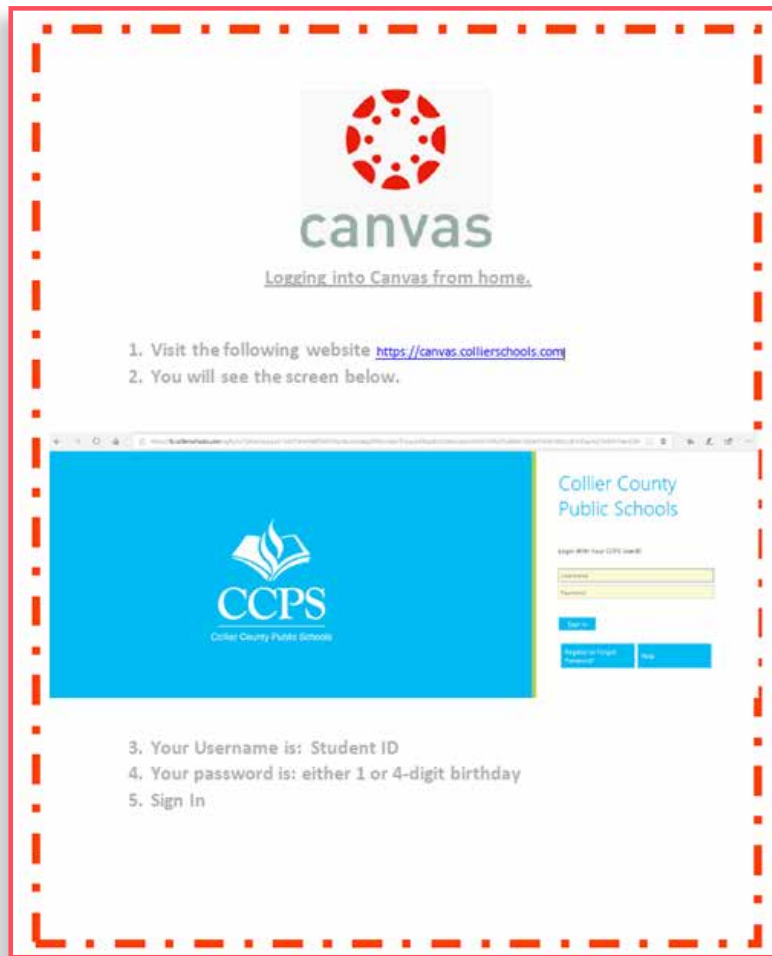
canvas

Logging into Canvas from home.

1. Visit the following website https://canvas.collierschools.com
2. You will see the screen below.

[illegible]

CCPS
Collier County Public Schools

Collier County Public Schools

Login With Your CCPS UserID

Username
Password

Sign In

Register or Forgot Password?
Help

3. Your Username is: Student ID
4. Your password is: either 1 or 4-digit birthday
5. Sign In